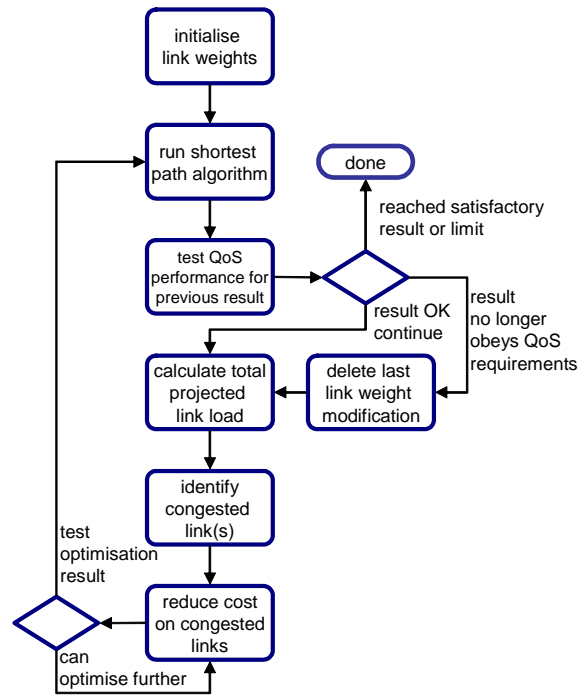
initialise link weights

run shortest path algorithm

done

reached satisfactory result or limit

test QoS performance for previous result

result OK continue

result no longer obeys QoS requirements

calculate total projected link load

delete last link weight modification

identify congested link(s)

test optimisation result

reduce cost on congested links

can optimise further